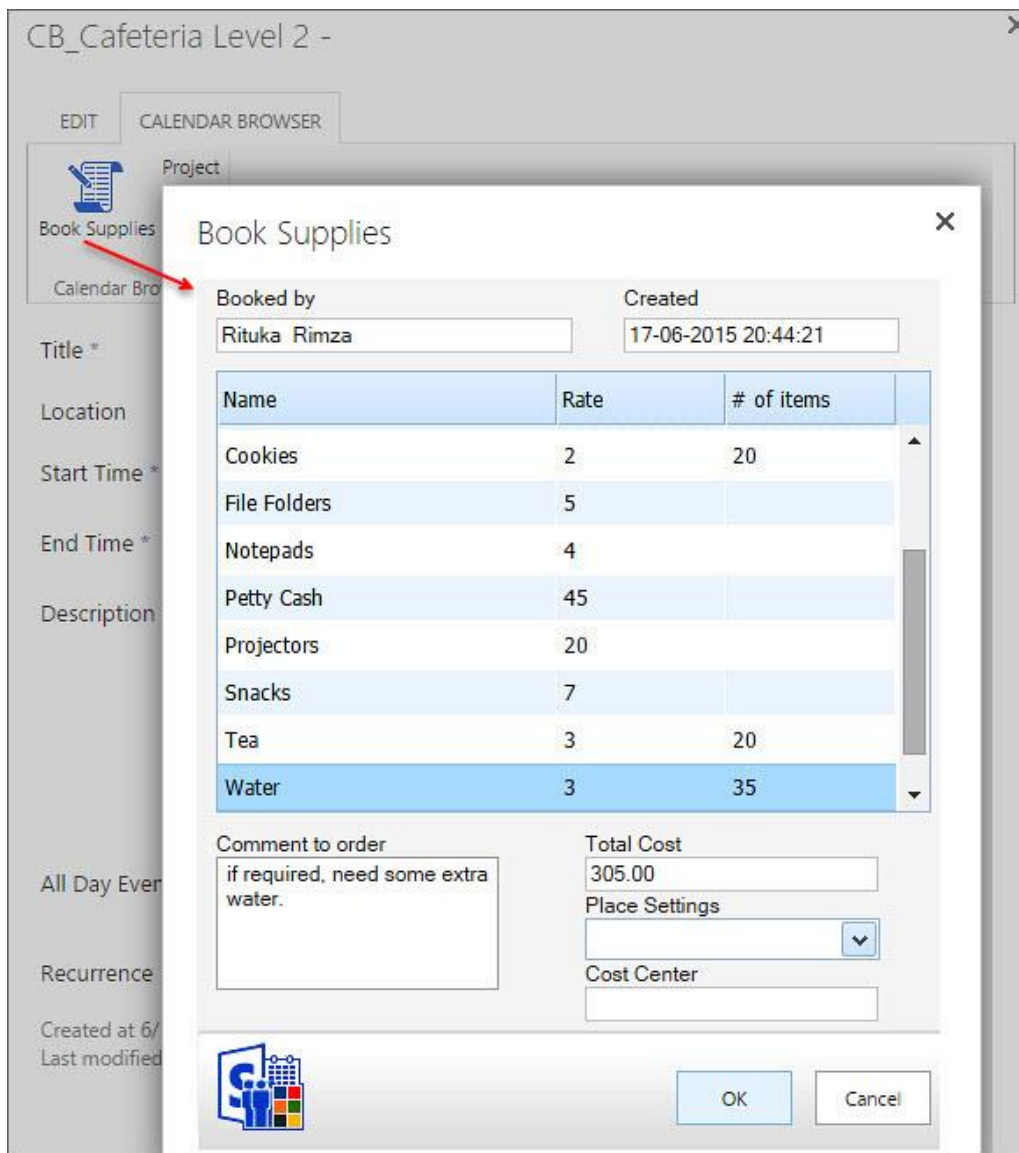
CB_Cafeteria Level 2 -

EDIT CALENDAR BROWSER

Project

Book Supplies

Calendar Bro

Title *

Location

Start Time *

End Time *

Description

All Day Ever

Recurrence

Created at 6/
Last modified

Book Supplies

×

Booked by
Rituka Rimza

Created
17-06-2015 20:44:21

| Name | Rate | # of items |
|---|---|---|
| Cookies | 2 | 20 |
| File Folders | 5 | |
| Notepads | 4 | |
| Petty Cash | 45 | |
| Projectors | 20 | |
| Snacks | 7 | |
| Tea | 3 | 20 |
| Water | 3 | 35 |

Comment to order
if required, need some extra water.

Total Cost
305.00

Place Settings

Cost Center

OK

Cancel